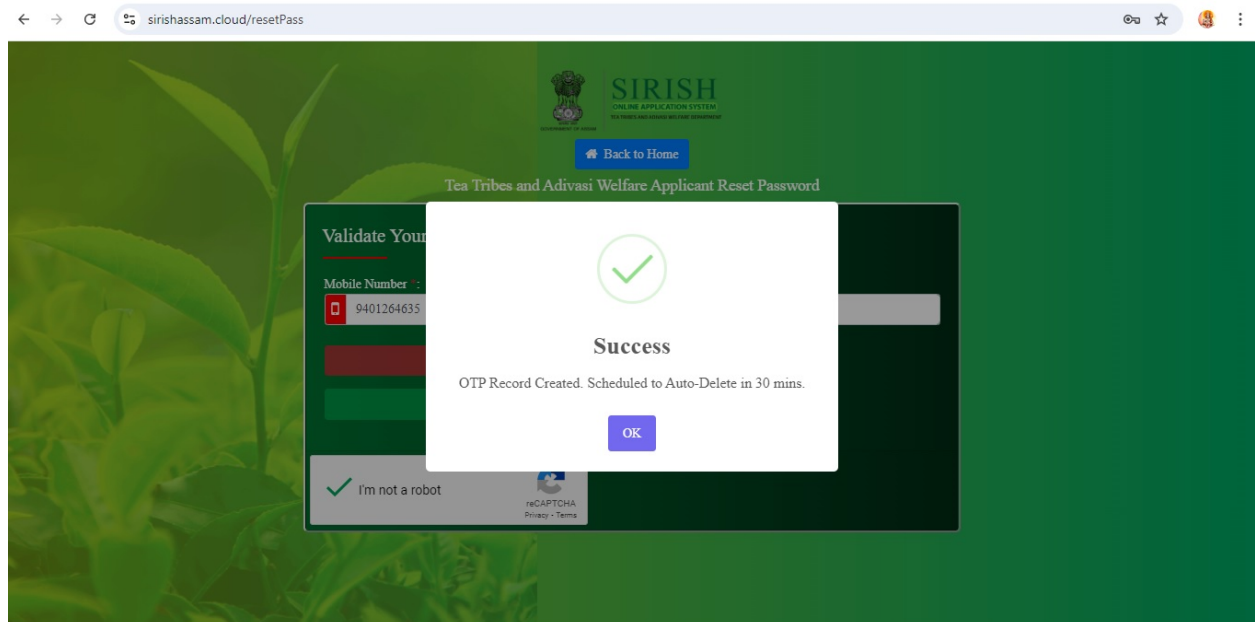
sirishassam.cloud/resetPass

SIRISH
ONLINE APPLICATION SYSTEM
TEA TRIBES AND ADIVASI WELFARE DEPARTMENT
GOVERNMENT OF ASSAM

Back to Home

Tea Tribes and Adivasi Welfare Applicant Reset Password

Validate Your

Mobile Number *:
9401264635

I'm not a robot
reCAPTCHA
Privacy - Terms

Success

OTP Record Created. Scheduled to Auto-Delete in 30 mins.

OK